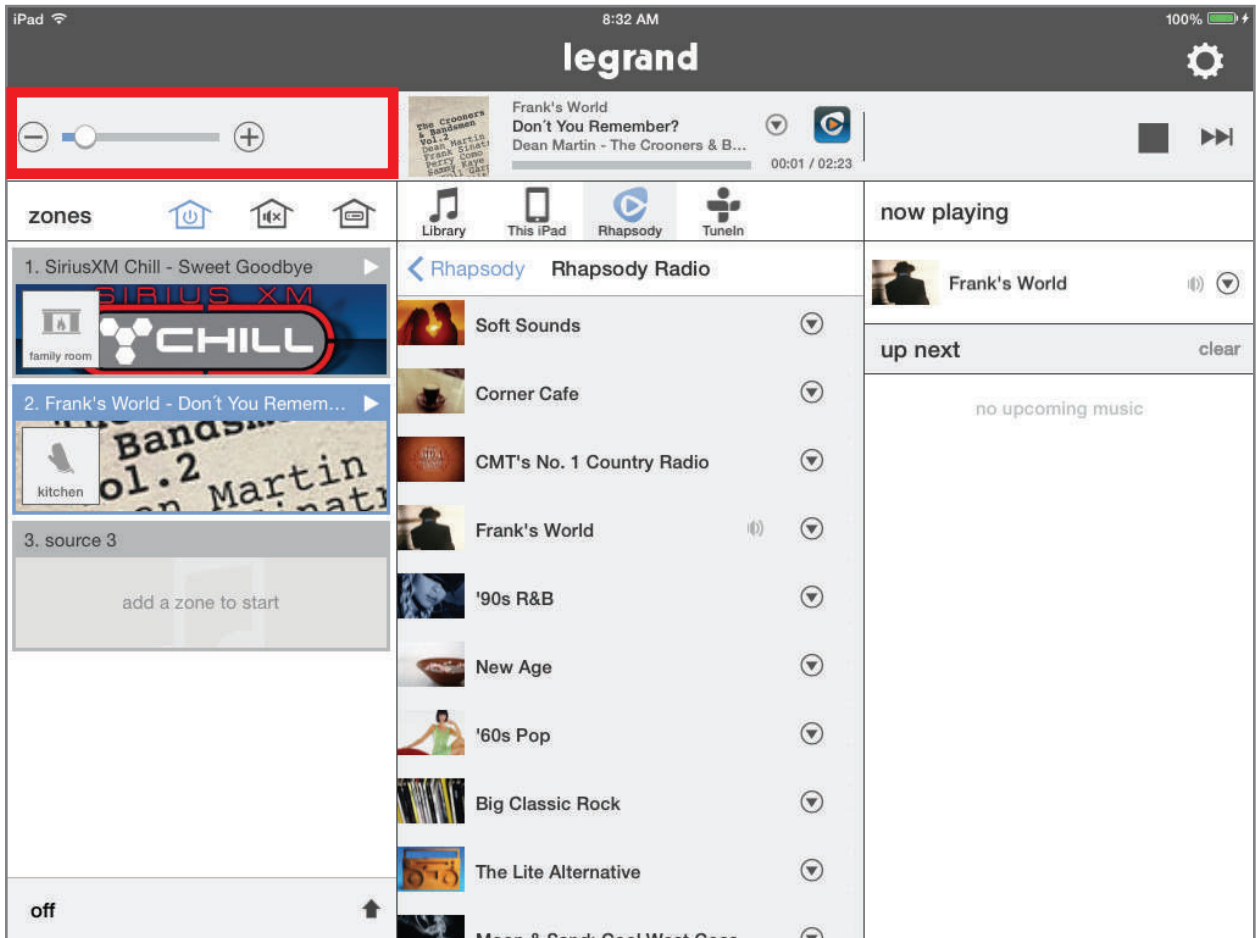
iPad 8:32 AM 100%

legrand

Frank's World
Don't You Remember?
Dean Martin - The Crooners & B...
00:01 / 02:23

The Crooners & Bandsmen Vol.2 Dean Martin Frank Sinatra Frank Como Perry Kaye Sammy Kaye

zones

Library This iPad Rhapsody TuneIn

now playing

1. SiriusXM Chill - Sweet Goodbye

SIRIUS XM CHILL

family room

2. Frank's World - Don´t You Remem...

Bandsmen Vol.2 Martin Sinatr

kitchen

3. source 3

add a zone to start

off

Rhapsody Rhapsody Radio

Soft Sounds

Corner Cafe

CMT's No. 1 Country Radio

Frank's World

'90s R&B

New Age

'60s Pop

Big Classic Rock

The Lite Alternative

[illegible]

Frank's World

up next clear

no upcoming music